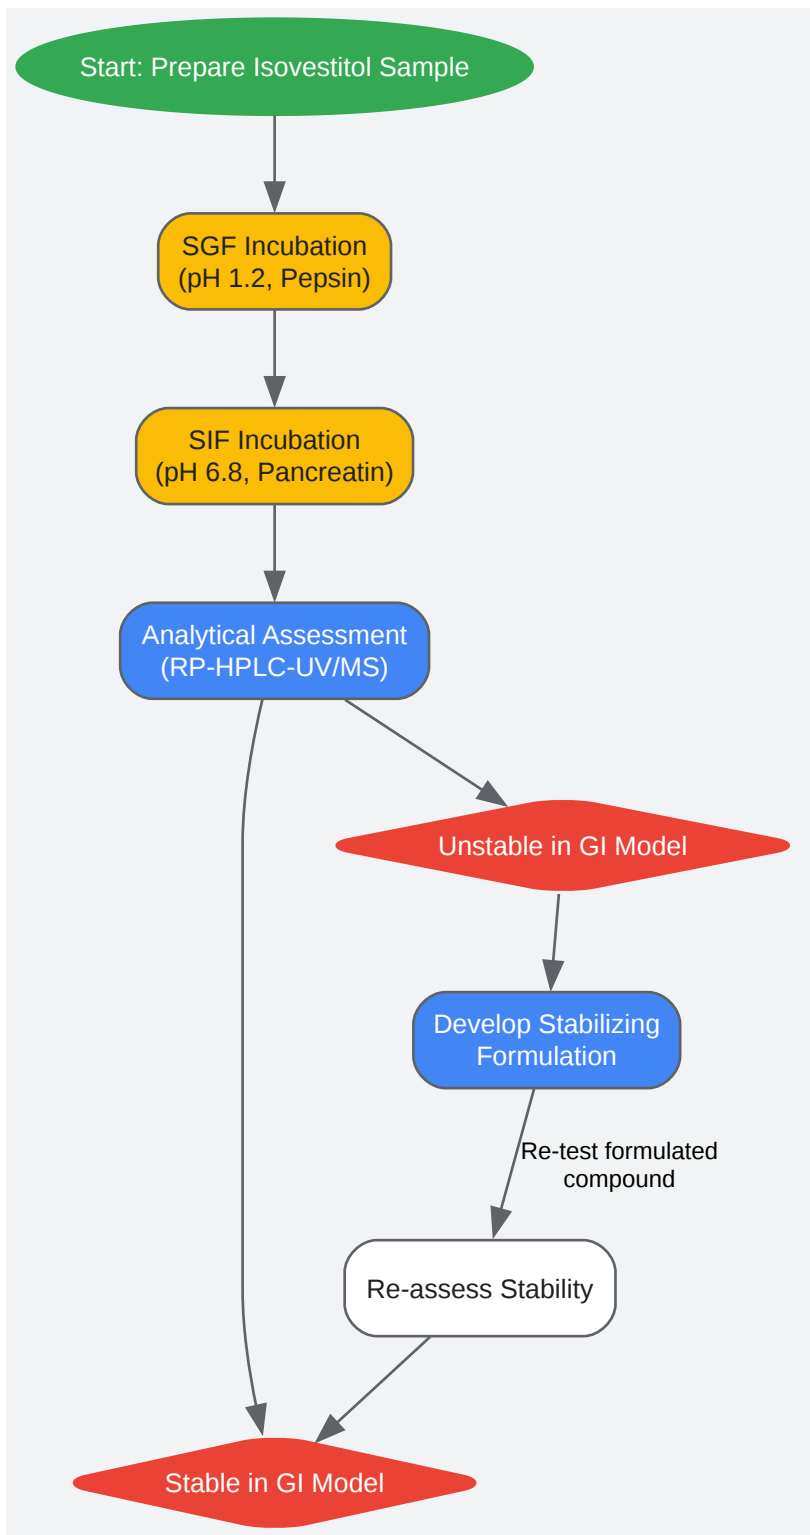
Start: Prepare Isovestitol Sample

SGF Incubation
(pH 1.2, Pepsin)

SIF Incubation
(pH 6.8, Pancreatin)

Analytical Assessment
(RP-HPLC-UV/MS)

Unstable in GI Model

Develop Stabilizing Formulation

Re-test formulated compound

Re-assess Stability

Stable in GI Model